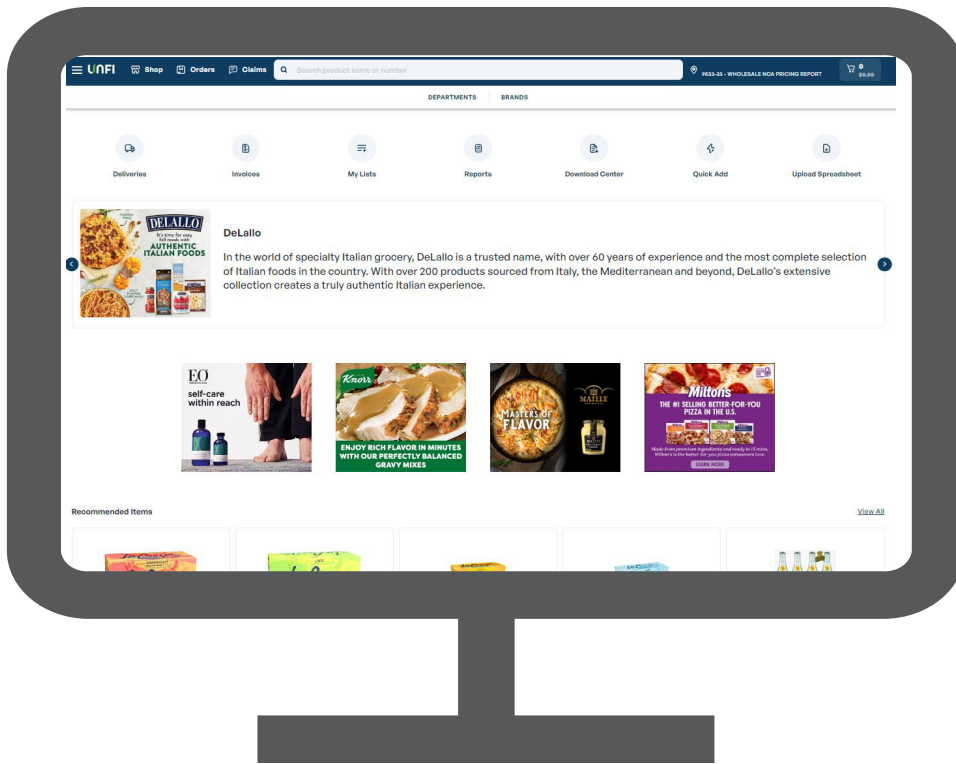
UNFI Shop Orders Claims Search product name or number 9533-33 - WHOLESALE NCA PRICING REPORT 0 $0.00

DEPARTMENTS BRANDS

Deliveries Invoices My Lists Reports Download Center Quick Add Upload Spreadsheet

DELALLO It's time for easy fall meals with AUTHENTIC ITALIAN FOODS

DeLallo

In the world of specialty Italian grocery, DeLallo is a trusted name, with over 60 years of experience and the most complete selection of Italian foods in the country. With over 200 products sourced from Italy, the Mediterranean and beyond, DeLallo's extensive collection creates a truly authentic Italian experience.

EO self-care within reach

Knorr ENJOY RICH FLAVOR IN MINUTES WITH OUR PERFECTLY BALANCED GRAVY MIXES

MASTERS OF FLAVOR MAILLE

Milton's THE #1 SELLING BETTER-FOR-YOU PIZZA IN THE U.S. LEARN MORE

Recommended Items View All